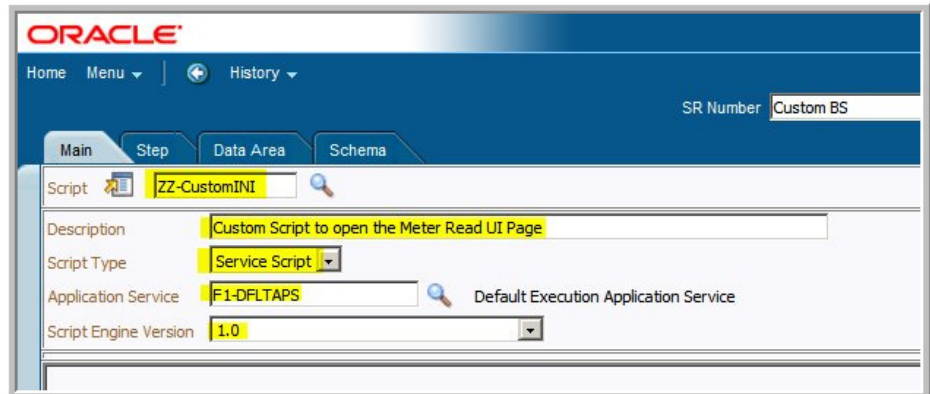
ORACLE

Home Menu History

SR Number Custom BS

Main Step Data Area Schema

Script ZZ-CustomINI

Description Custom Script to open the Meter Read UI Page

Script Type Service Script

Application Service F1-DFLTAPS Default Execution Application Service

Script Engine Version 1.0